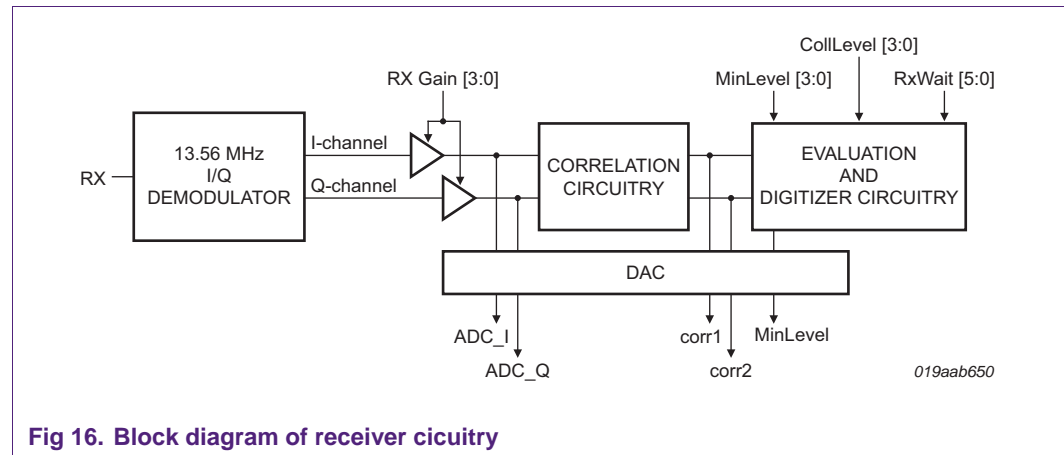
CollLevel [3:0]

RX Gain [3:0]

MinLevel [3:0]

RxWait [5:0]

RX

13.56 MHz
I/Q
DEMODULATOR

I-channel

Q-channel

CORRELATION
CIRCUITRY

EVALUATION
AND
DIGITIZER CIRCUITRY

DAC

ADC_I

ADC_Q

corr1

corr2

MinLevel

019aab650

Fig 16. Block diagram of receiver cicuitry